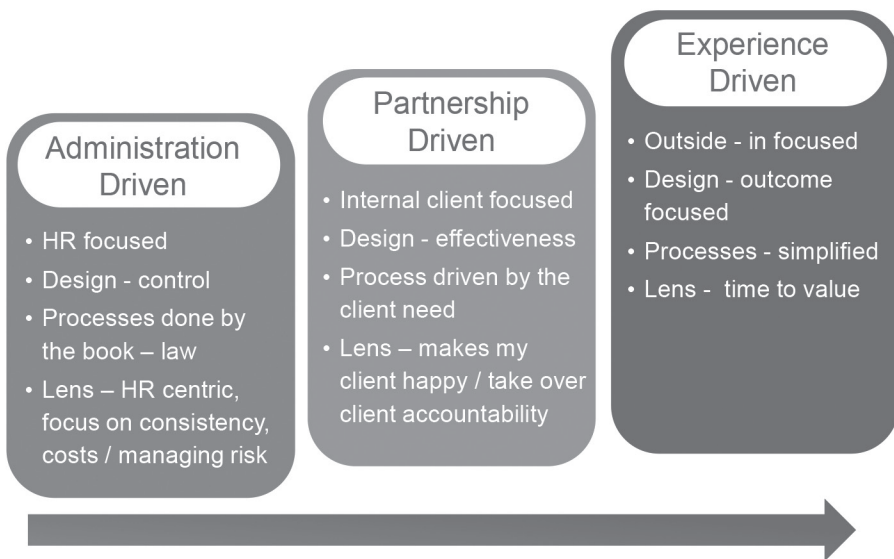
Administration Driven

- HR focused
- Design - control
- Processes done by the book – law
- Lens – HR centric, focus on consistency, costs / managing risk

Partnership Driven

- Internal client focused
- Design - effectiveness
- Process driven by the client need
- Lens – makes my client happy / take over client accountability

Experience Driven

- Outside - in focused
- Design - outcome focused
- Processes - simplified
- Lens - time to value